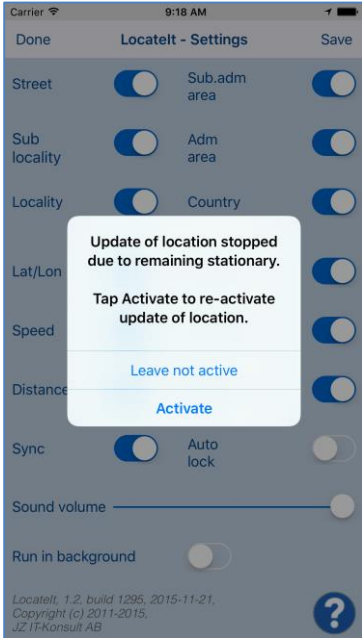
Carrier 9:18 AM

Done LocateIt - Settings Save

Street

Sub.adm area

Sub locality

Adm area

Locality

Country

Lat/Lon

Speed

Distance

Update of location stopped due to remaining stationary.

Tap Activate to re-activate update of location.

Leave not active

Activate

Sync

Auto lock

Sound volume

Run in background

LocateIt, 1.2, build 1295, 2015-11-21, Copyright (c) 2011-2015, JZ IT-Konsult AB

?